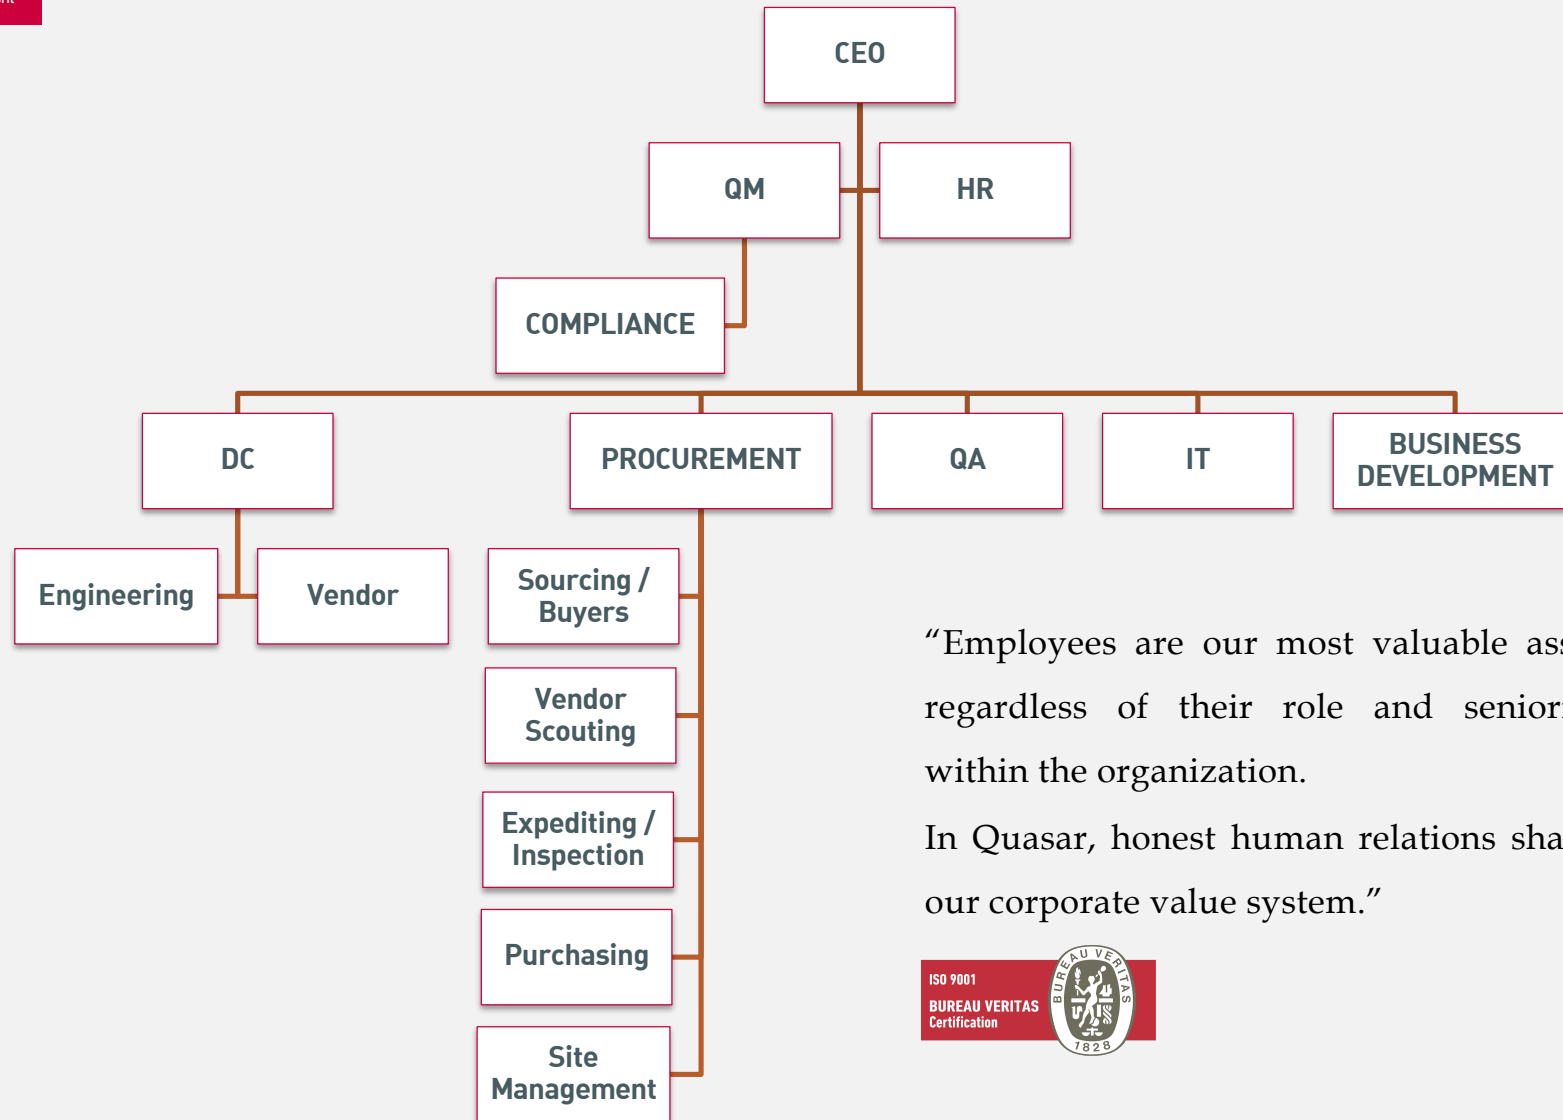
CEO

QM

HR

COMPLIANCE

DC

PROCUREMENT

QA

IT

BUSINESS DEVELOPMENT

Engineering

Vendor

Sourcing / Buyers

Vendor Scouting

Expediting / Inspection

Purchasing

Site Management

“Employees are our most valuable as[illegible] regardless of their role and senior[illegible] within the organization.

In Quasar, honest human relations sha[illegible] our corporate value system.”

ISO 9001
BUREAU VERITAS
Certification
BUREAU VERITAS
1828